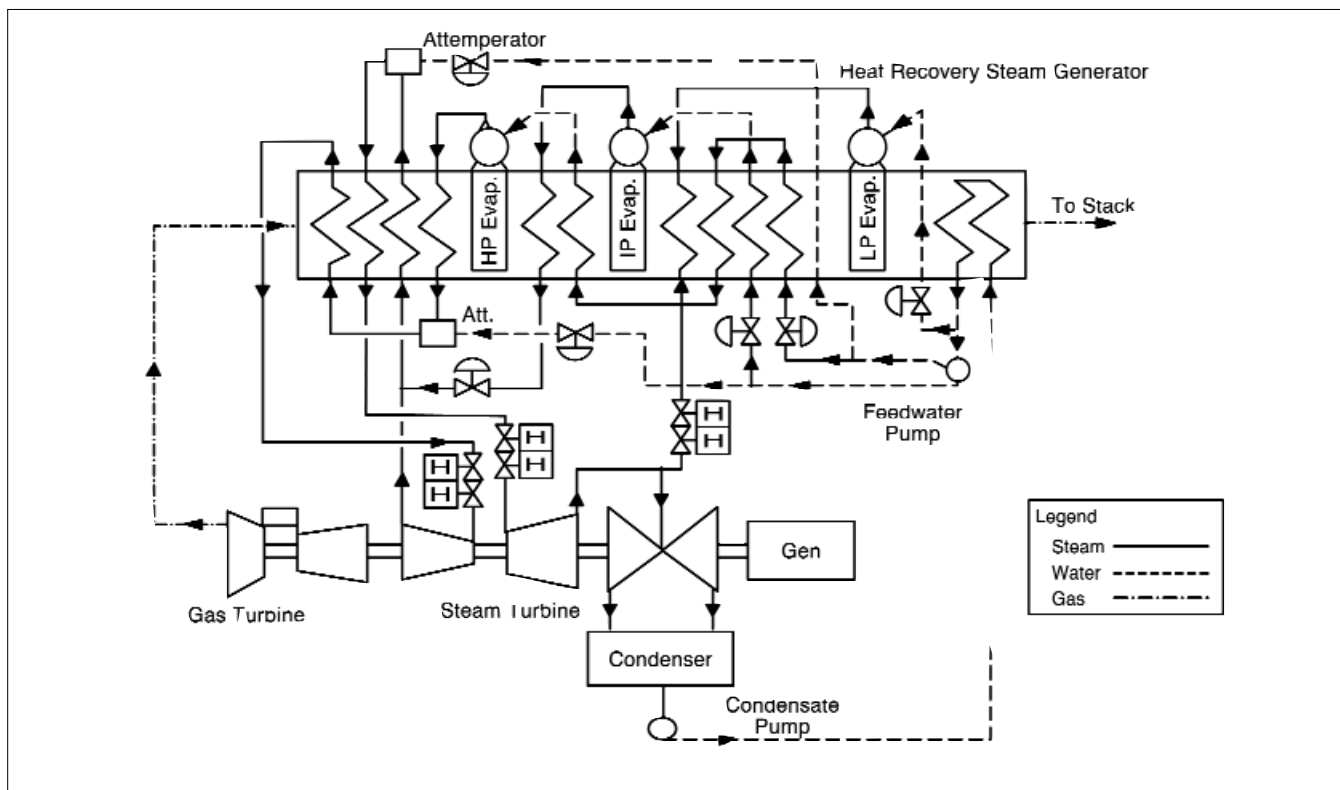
Attemperator

Heat Recovery Steam Generator

HP Evap.

IP Evap.

LP Evap.

To Stack

Att.

H
H

H
H

H
H

Feedwater Pump

Gen

Legend
Steam
Water
Gas

Gas Turbine

Steam Turbine

Condenser

Condensate Pump